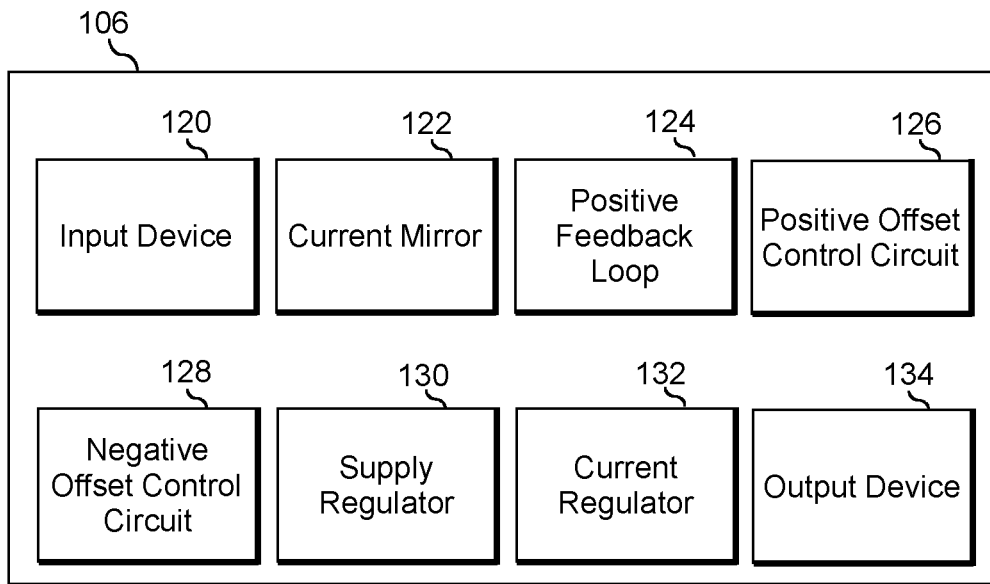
106

120

Input Device

122

Current Mirror

124

Positive Feedback Loop

126

Positive Offset Control Circuit

128

Negative Offset Control Circuit

130

Supply Regulator

132

Current Regulator

134

Output Device